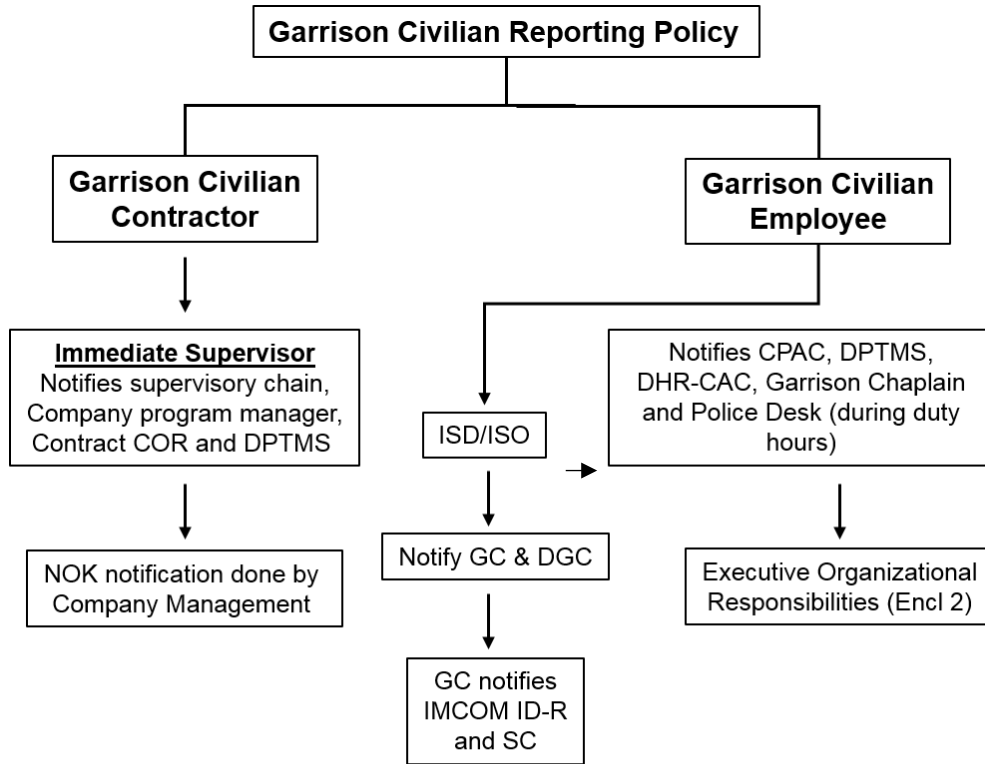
Garrison Civilian Reporting Policy

Garrison Civilian Contractor

Garrison Civilian Employee

Immediate Supervisor
Notifies supervisory chain, Company program manager, Contract COR and DPTMS

NOK notification done by Company Management

ISD/ISO

Notify GC & DGC

GC notifies IMCOM ID-R and SC

Notifies CPAC, DPTMS, DHR-CAC, Garrison Chaplain and Police Desk (during duty hours)

Executive Organizational Responsibilities (Encl 2)